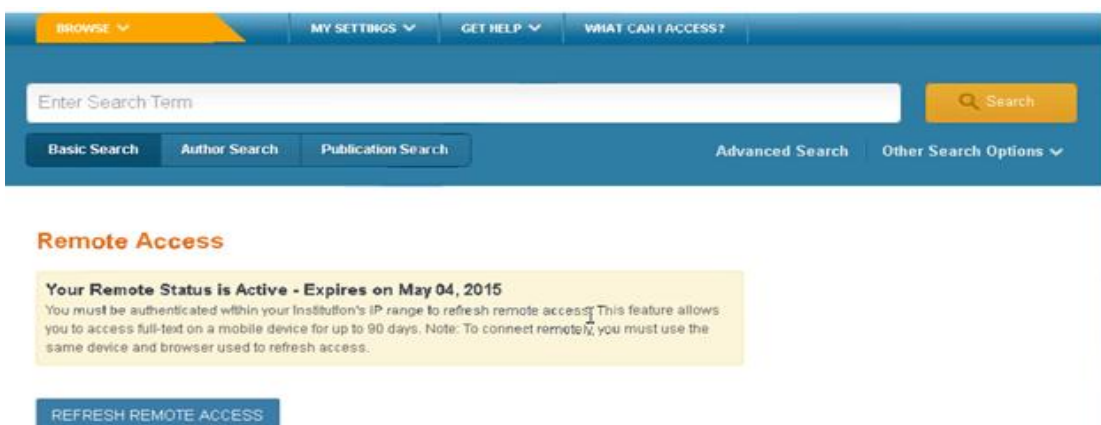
BROWSE
MY SETTINGS
GET HELP
WHAT CAN I ACCESS?

Enter Search Term
Search

Basic Search
Author Search
Publication Search
Advanced Search
Other Search Options

Remote Access

Your Remote Status is Active - Expires on May 04, 2015
You must be authenticated within your Institution's IP range to refresh remote access. This feature allows you to access full-text on a mobile device for up to 90 days. Note: To connect remotely, you must use the same device and browser used to refresh access.

REFRESH REMOTE ACCESS